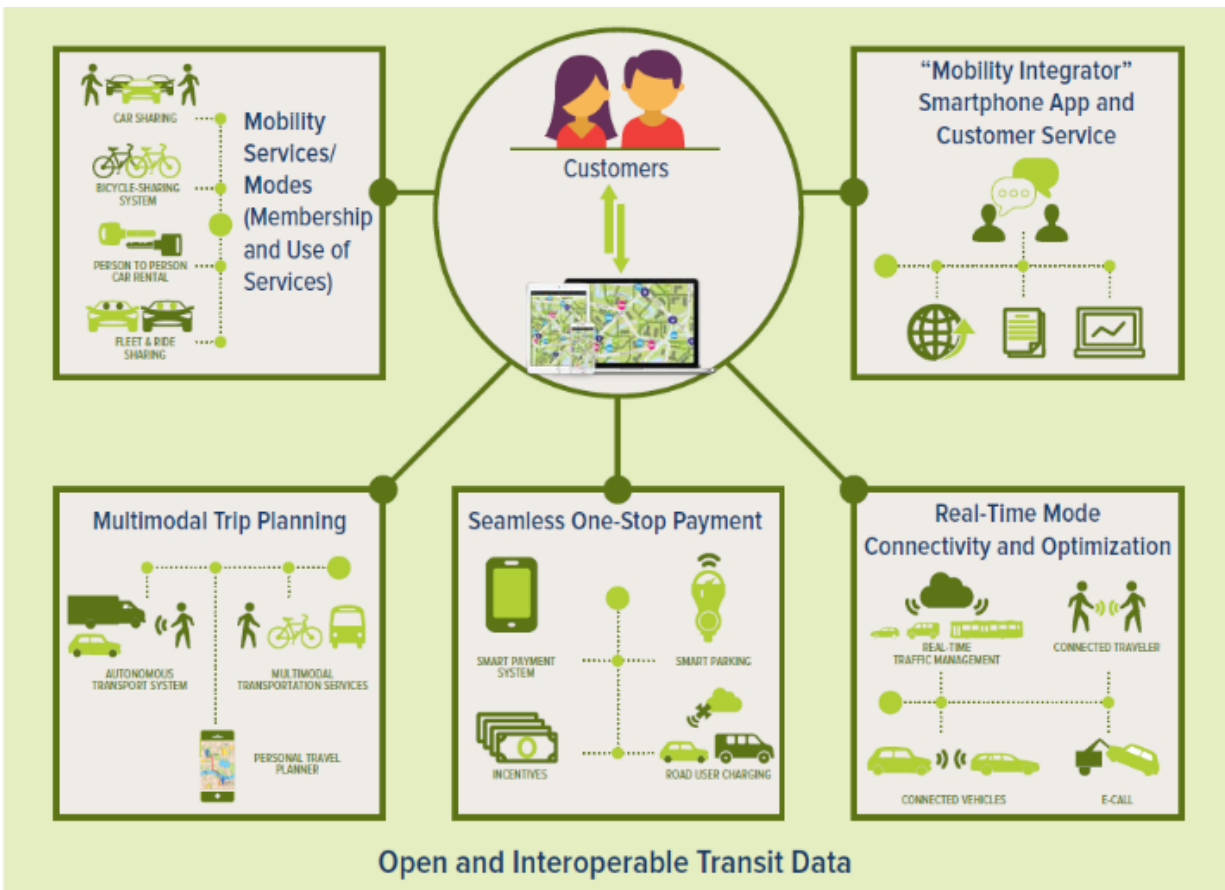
CAR SHARING

BICYCLE-SHARING SYSTEM

PERSON TO PERSON CAR RENTAL

FLEET & RIDE SHARING

Mobility Services/ Modes (Membership and Use of Services)

Customers

"Mobility Integrator" Smartphone App and Customer Service

Multimodal Trip Planning

AUTONOMOUS TRANSPORT SYSTEM

MULTIMODAL TRANSPORTATION SERVICES

PERSONAL TRAVEL PLANNER

Seamless One-Stop Payment

SMART PAYMENT SYSTEM

SMART PARKING

INCENTIVES

ROAD USER CHARGING

Real-Time Mode Connectivity and Optimization

REAL-TIME TRAFFIC MANAGEMENT

CONNECTED TRAVELER

CONNECTED VEHICLES

E-CALL

Open and Interoperable Transit Data